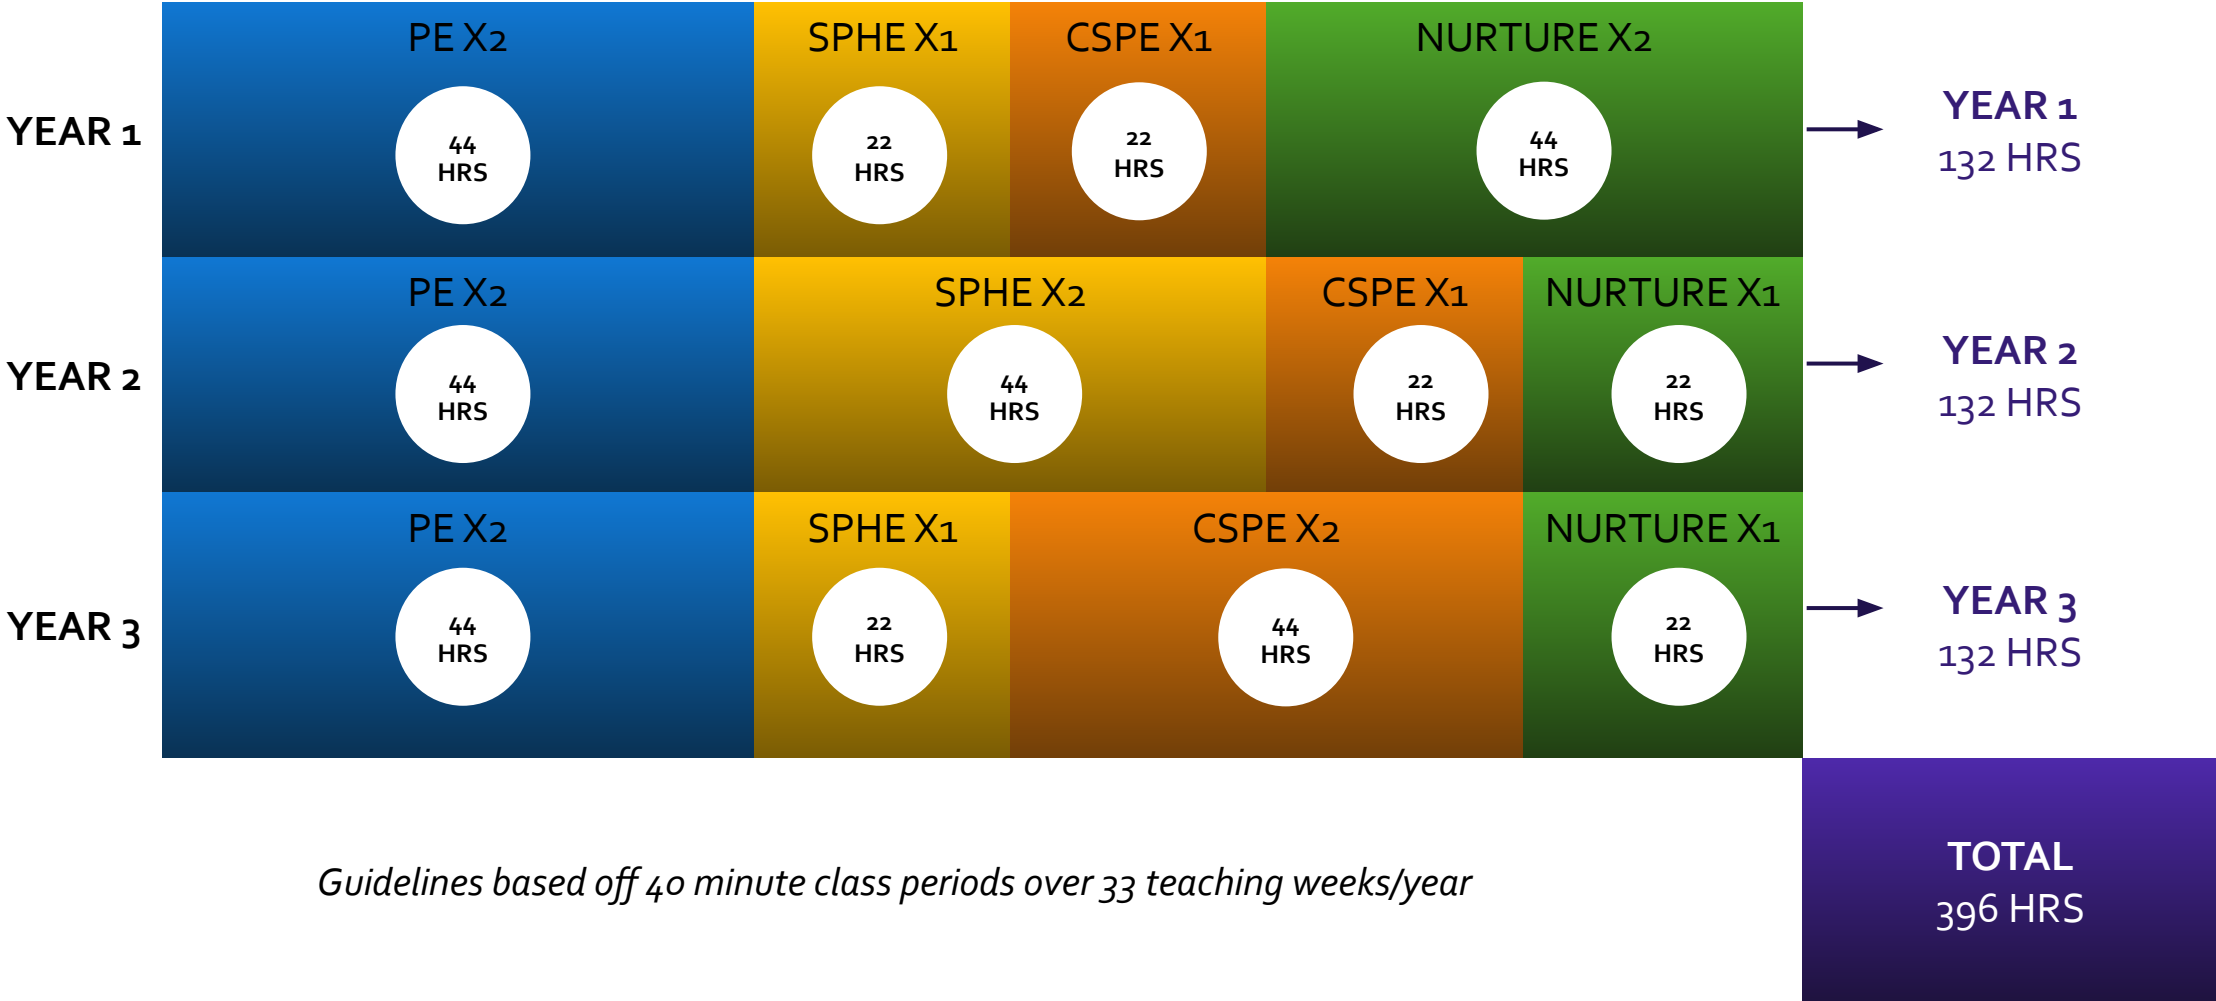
YEAR 1

PE X2
44 HRS

SPHE X1
22 HRS

CSPE X1
22 HRS

NURTURE X2
44 HRS

YEAR 1
132 HRS

YEAR 2

PE X2
44 HRS

SPHE X2
44 HRS

CSPE X1
22 HRS

NURTURE X1
22 HRS

YEAR 2
132 HRS

YEAR 3

PE X2
44 HRS

SPHE X1
22 HRS

CSPE X2
44 HRS

NURTURE X1
22 HRS

YEAR 3
132 HRS

Guidelines based off 40 minute class periods over 33 teaching weeks/year

TOTAL
396 HRS